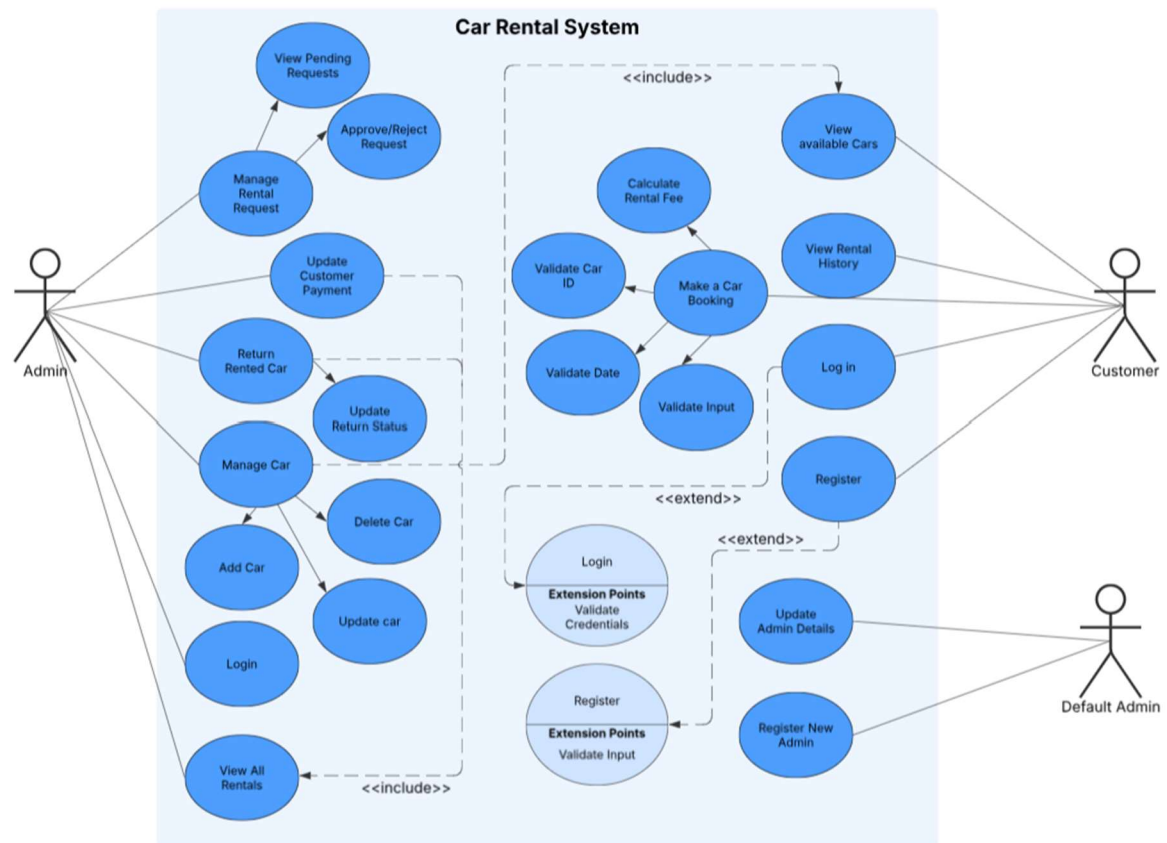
Car Rental System

View Pending Requests

Approve/Reject Request

Manage Rental Request

Update Customer Payment

Return Rented Car

Update Return Status

Manage Car

Delete Car

Add Car

Update car

Login

View All Rentals

<<include>>

<<include>>

View available Cars

Calculate Rental Fee

View Rental History

Validate Car ID

Make a Car Booking

Validate Date

Validate Input

Log in

Register

<<extend>>

<<extend>>

Login
Extension Points
Validate Credentials

Register
Extension Points
Validate Input

Update Admin Details

Register New Admin

Admin

Customer

Default Admin